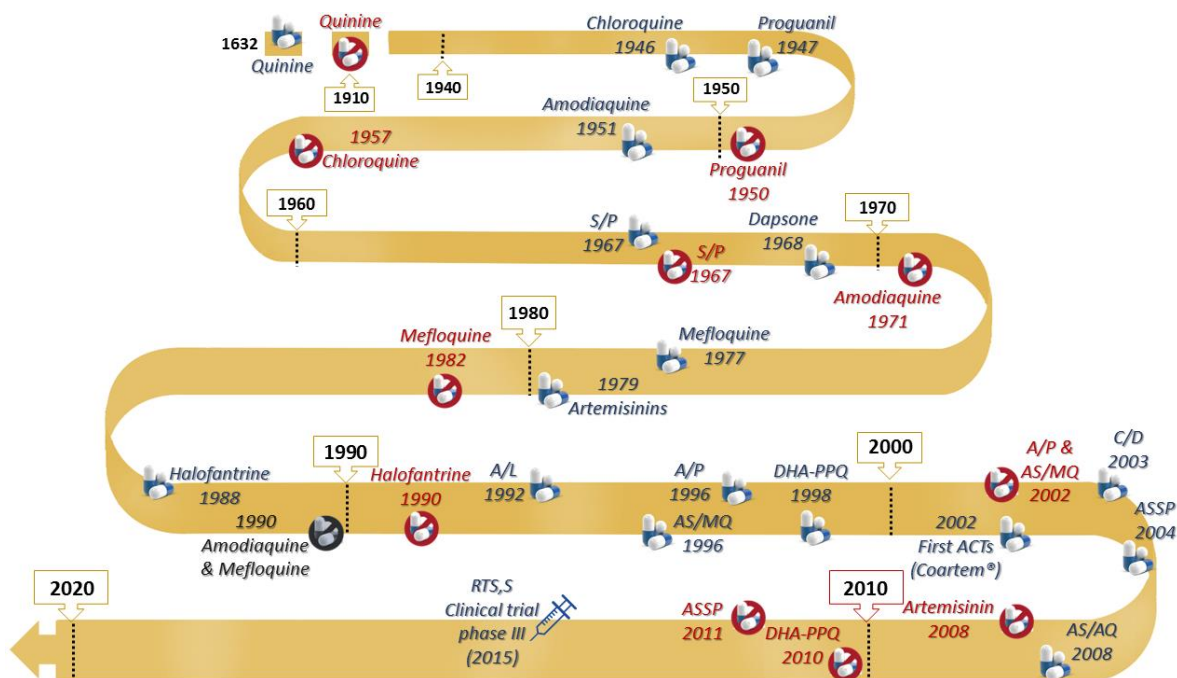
1632
Quinine
Quinine
1910
1940
Chloroquine
1946
Proguanil
1947
1950
Amodiaquine
1951
1957
Chloroquine
Proguanil
1950
1960
S/P
1967
S/P
1967
Dapsone
1968
1970
Amodiaquine
1971
1980
Mefloquine
1982
Mefloquine
1977
1979
Artemisinins
Halofantrine
1988
1990
1990
Amodiaquine & Mefloquine
Halofantrine
1990
A/L
1992
A/P
1996
AS/MQ
1996
DHA-PPQ
1998
2000
2002
First ACTs (Coartem®)
A/P & AS/MQ
2002
C/D
2003
ASSP
2004
2020
RTS,S
Clinical trial phase III
(2015)
ASSP
2011
DHA-PPQ
2010
2010
Artemisinin
2008
AS/AQ
2008